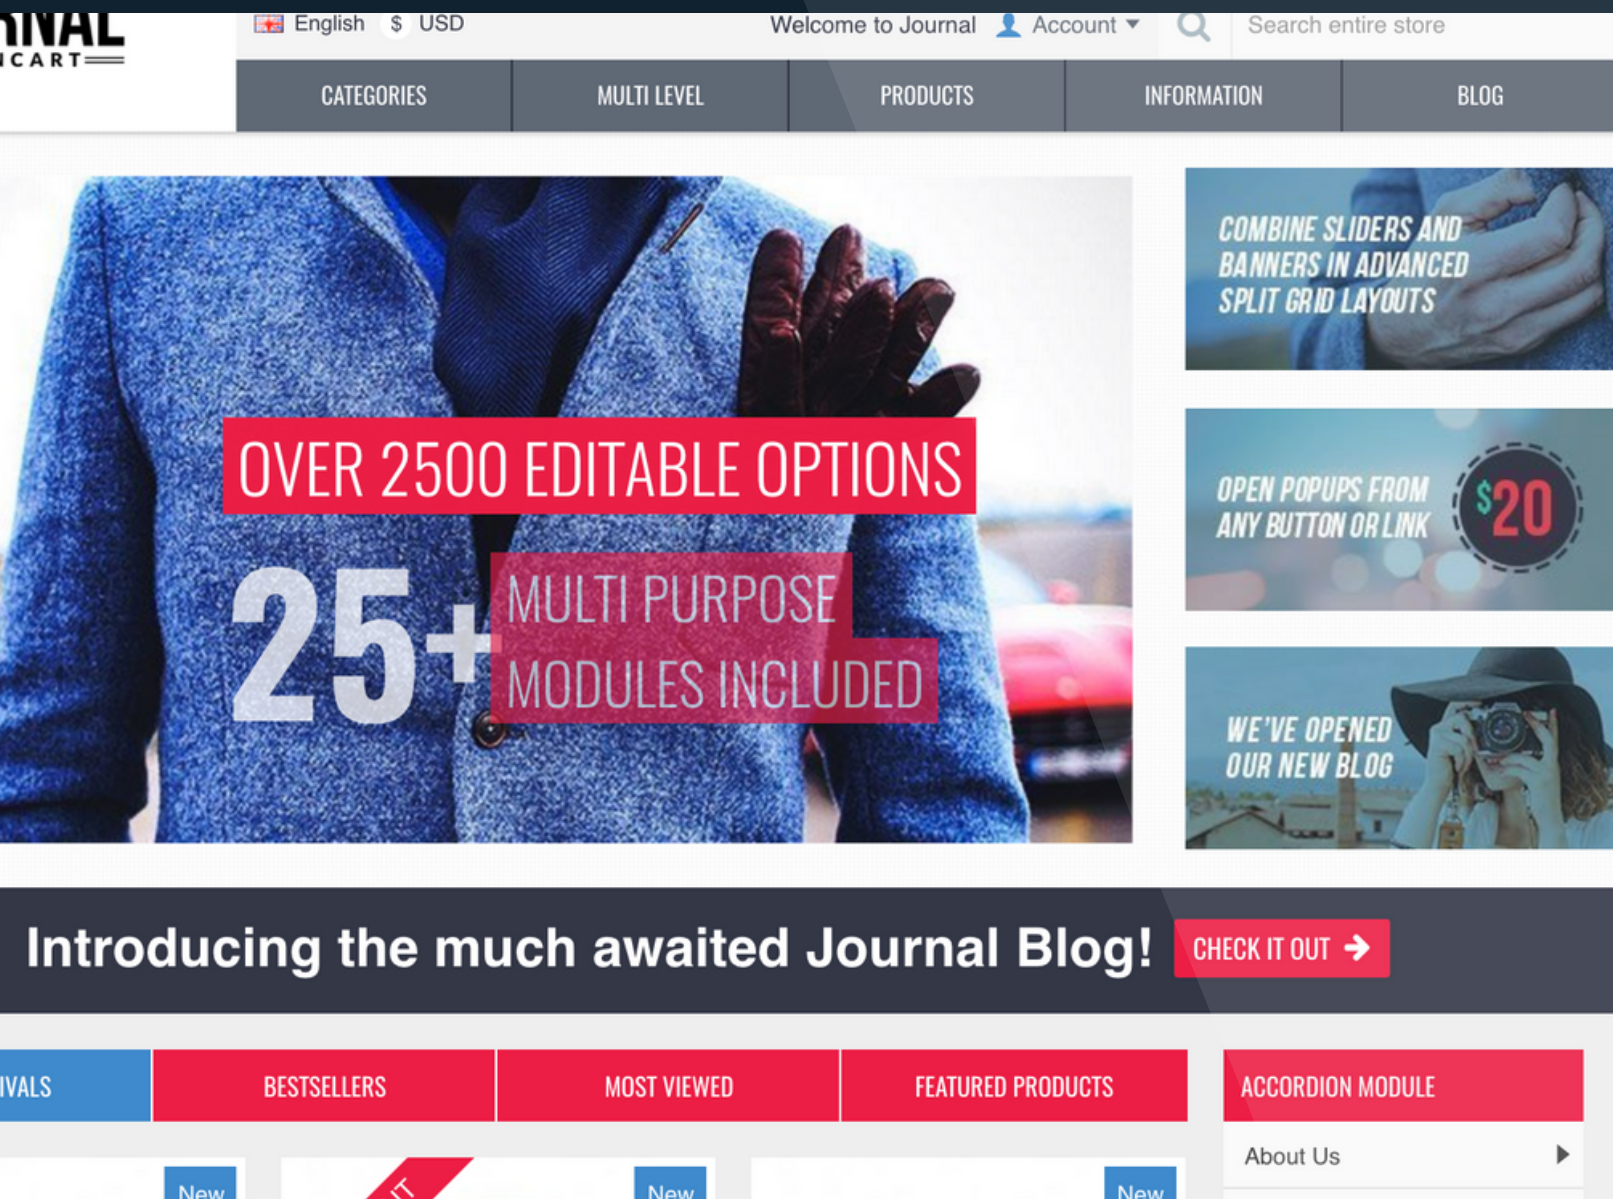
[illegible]NAL
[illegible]CART

English $ USD Welcome to Journal Account Search entire store

CATEGORIES MULTI LEVEL PRODUCTS INFORMATION BLOG

OVER 2500 EDITABLE OPTIONS

25+ MULTI PURPOSE MODULES INCLUDED

COMBINE SLIDERS AND BANNERS IN ADVANCED SPLIT GRID LAYOUTS

OPEN POPUPS FROM ANY BUTTON OR LINK $20

WE'VE OPENED OUR NEW BLOG

Introducing the much awaited Journal Blog! CHECK IT OUT

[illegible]IVALS BESTSELLERS MOST VIEWED FEATURED PRODUCTS

ACCORDION MODULE

About Us

New New New